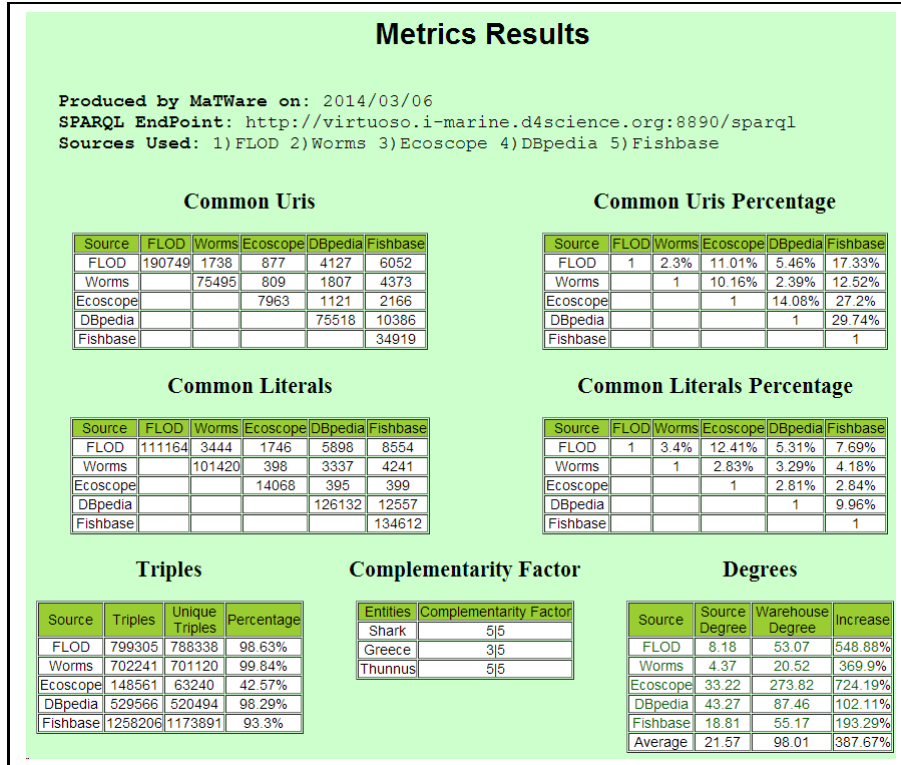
Metrics Results

Produced by MaTWare on: 2014/03/06
SPARQL EndPoint: http://virtuoso.i-marine.d4science.org:8890/sparql
Sources Used: 1)FLOD 2)Worms 3)Ecoscope 4)DBpedia 5)Fishbase

Common Uris

| Source | FLOD | Worms | Ecoscope | DBpedia | Fishbase |
|---|---|---|---|---|---|
| FLOD | 190749 | 1738 | 877 | 4127 | 6052 |
| Worms | | 75495 | 809 | 1807 | 4373 |
| Ecoscope | | | 7963 | 1121 | 2166 |
| DBpedia | | | | 75518 | 10386 |
| Fishbase | | | | | 34919 |

Common Uris Percentage

| Source | FLOD | Worms | Ecoscope | DBpedia | Fishbase |
|---|---|---|---|---|---|
| FLOD | 1 | 2.3% | 11.01% | 5.46% | 17.33% |
| Worms | | 1 | 10.16% | 2.39% | 12.52% |
| Ecoscope | | | 1 | 14.08% | 27.2% |
| DBpedia | | | | 1 | 29.74% |
| Fishbase | | | | | 1 |

Common Literals

| Source | FLOD | Worms | Ecoscope | DBpedia | Fishbase |
|---|---|---|---|---|---|
| FLOD | 111164 | 3444 | 1746 | 5898 | 8554 |
| Worms | | 101420 | 398 | 3337 | 4241 |
| Ecoscope | | | 14068 | 395 | 399 |
| DBpedia | | | | 126132 | 12557 |
| Fishbase | | | | | 134612 |

Common Literals Percentage

| Source | FLOD | Worms | Ecoscope | DBpedia | Fishbase |
|---|---|---|---|---|---|
| FLOD | 1 | 3.4% | 12.41% | 5.31% | 7.69% |
| Worms | | 1 | 2.83% | 3.29% | 4.18% |
| Ecoscope | | | 1 | 2.81% | 2.84% |
| DBpedia | | | | 1 | 9.96% |
| Fishbase | | | | | 1 |

Triples

| Source | Triples | Unique Triples | Percentage |
|---|---|---|---|
| FLOD | 799305 | 788338 | 98.63% |
| Worms | 702241 | 701120 | 99.84% |
| Ecoscope | 148561 | 63240 | 42.57% |
| DBpedia | 529566 | 520494 | 98.29% |
| Fishbase | 1258206 | 1173891 | 93.3% |

Complementarity Factor

| Entities | Complementarity Factor |
|---|---|
| Shark | 5\|5 |
| Greece | 3\|5 |
| Thunnus | 5\|5 |

Degrees

| Source | Source Degree | Warehouse Degree | Increase |
|---|---|---|---|
| FLOD | 8.18 | 53.07 | 548.88% |
| Worms | 4.37 | 20.52 | 369.9% |
| Ecoscope | 33.22 | 273.82 | 724.19% |
| DBpedia | 43.27 | 87.46 | 102.11% |
| Fishbase | 18.81 | 55.17 | 193.29% |
| Average | 21.57 | 98.01 | 387.67% |